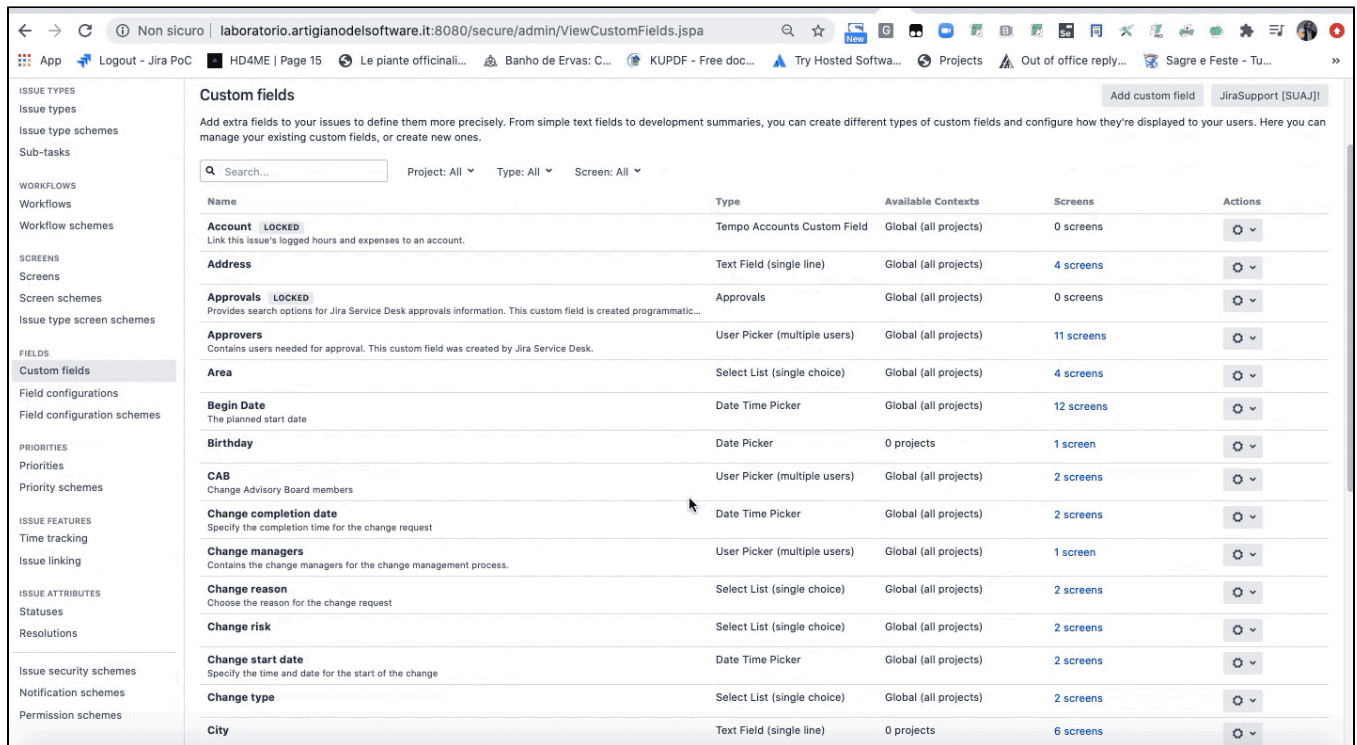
Non sicuro | laboratorio.artigianodelsoftware.it:8080/secure/admin/ViewCustomFields.jspa

New

App  Logout - Jira PoC  HD4ME | Page 15  Le piante officinali...  Banho de Ervas: C...  KUPDF - Free doc...  Try Hosted Softwa...  Projects  Out of office reply...  Sagre e Feste - Tu...  »

ISSUE TYPES
Issue types
Issue type schemes
Sub-tasks

WORKFLOWS
Workflows
Workflow schemes

SCREENS
Screens
Screen schemes
Issue type screen schemes

FIELDS
Custom fields
Field configurations
Field configuration schemes

PRIORITIES
Priorities
Priority schemes

ISSUE FEATURES
Time tracking
Issue linking

ISSUE ATTRIBUTES
Statuses
Resolutions

Issue security schemes
Notification schemes
Permission schemes

Custom fields

Add custom field  JiraSupport [SUAJ]!

Add extra fields to your issues to define them more precisely. From simple text fields to development summaries, you can create different types of custom fields and configure how they're displayed to your users. Here you can manage your existing custom fields, or create new ones.

Search...  Project: All  Type: All  Screen: All

| Name | Type | Available Contexts | Screens | Actions |
|---|---|---|---|---|
| Account LOCKED Link this issue's logged hours and expenses to an account. | Tempo Accounts Custom Field | Global (all projects) | 0 screens | |
| Address | Text Field (single line) | Global (all projects) | 4 screens | |
| Approvals LOCKED Provides search options for Jira Service Desk approvals information. This custom field is created programmatic... | Approvals | Global (all projects) | 0 screens | |
| Approvers Contains users needed for approval. This custom field was created by Jira Service Desk. | User Picker (multiple users) | Global (all projects) | 11 screens | |
| Area | Select List (single choice) | Global (all projects) | 4 screens | |
| Begin Date The planned start date | Date Time Picker | Global (all projects) | 12 screens | |
| Birthday | Date Picker | 0 projects | 1 screen | |
| CAB Change Advisory Board members | User Picker (multiple users) | Global (all projects) | 2 screens | |
| Change completion date Specify the completion time for the change request | Date Time Picker | Global (all projects) | 2 screens | |
| Change managers Contains the change managers for the change management process. | User Picker (multiple users) | Global (all projects) | 1 screen | |
| Change reason Choose the reason for the change request | Select List (single choice) | Global (all projects) | 2 screens | |
| Change risk | Select List (single choice) | Global (all projects) | 2 screens | |
| Change start date Specify the time and date for the start of the change | Date Time Picker | Global (all projects) | 2 screens | |
| Change type | Select List (single choice) | Global (all projects) | 2 screens | |
| City | Text Field (single line) | 0 projects | 6 screens | |